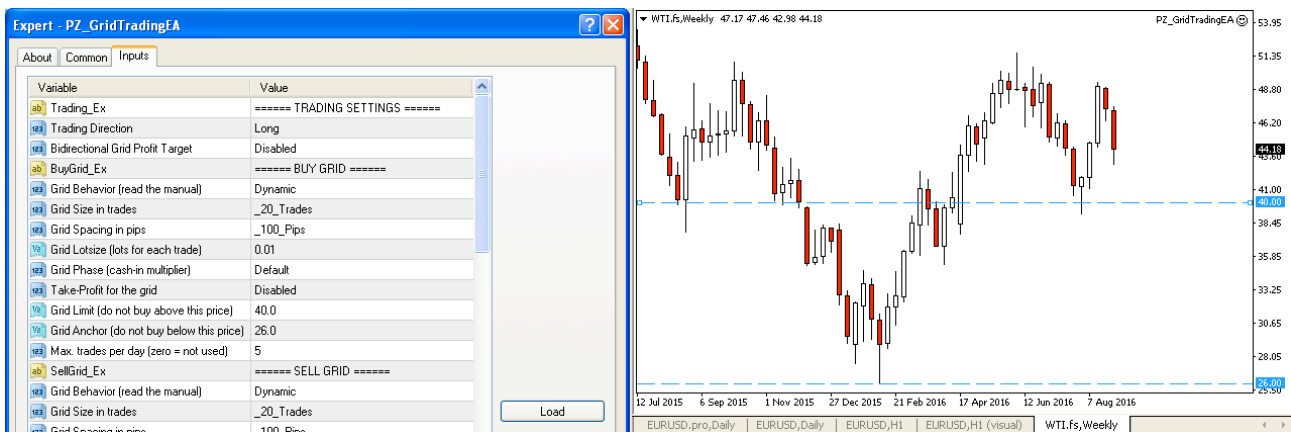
Expert - PZ_GridTradingEA

About | Common | Inputs

| Variable | Value |
|---|---|
| Trading_Ex | ====== TRADING SETTINGS ====== |
| Trading Direction | Long |
| Bidirectional Grid Profit Target | Disabled |
| BuyGrid_Ex | ====== BUY GRID ====== |
| Grid Behavior (read the manual) | Dynamic |
| Grid Size in trades | _20_Trades |
| Grid Spacing in pips | _100_Pips |
| Grid Lotsize (lots for each trade) | 0.01 |
| Grid Phase (cash-in multiplier) | Default |
| Take-Profit for the grid | Disabled |
| Grid Limit (do not buy above this price) | 40.0 |
| Grid Anchor (do not buy below this price) | 26.0 |
| Max. trades per day (zero = not used) | 5 |
| SellGrid_Ex | ====== SELL GRID ====== |
| Grid Behavior (read the manual) | Dynamic |
| Grid Size in trades | _20_Trades |
| Grid Spacing in pips | _100_Pips |

Load

WTI.fs,Weekly 47.17 47.46 42.98 44.18

PZ_GridTradingEA

53.95
51.35
48.80
46.20
44.18
43.60
41.00
40.00
38.45
35.85
33.25
30.65
28.05
26.00
25.50

12 Jul 2015 6 Sep 2015 1 Nov 2015 27 Dec 2015 21 Feb 2016 17 Apr 2016 12 Jun 2016 7 Aug 2016

EURUSD.pro,Daily | EURUSD,Daily | EURUSD,H1 | EURUSD,H1 (visual) | WTI.fs,Weekly